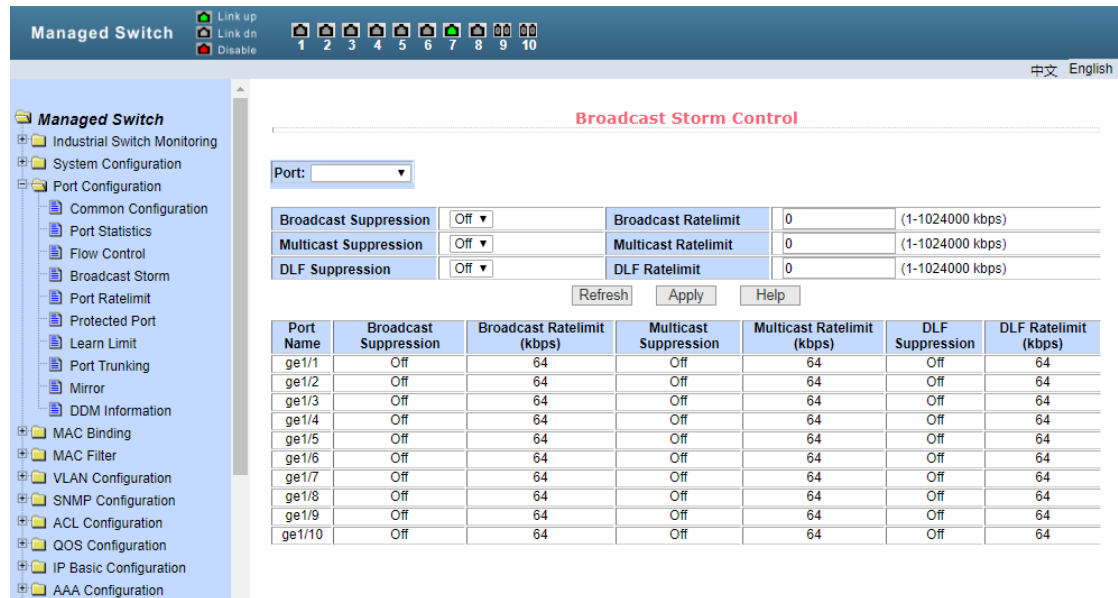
Managed Switch

Link up
Link dn
Disable

1 2 3 4 5 6 7 8 9 10

中文 English

Managed Switch
Industrial Switch Monitoring
System Configuration
Port Configuration
Common Configuration
Port Statistics
Flow Control
Broadcast Storm
Port Ratelimit
Protected Port
Learn Limit
Port Trunking
Mirror
DDM Information
MAC Binding
MAC Filter
VLAN Configuration
SNMP Configuration
ACL Configuration
QOS Configuration
IP Basic Configuration
AAA Configuration

Broadcast Storm Control

Port:

| Broadcast Suppression | Off | Broadcast Ratelimit | 0 | (1-1024000 kbps) |
|---|---|---|---|---|
| Multicast Suppression | Off | Multicast Ratelimit | 0 | (1-1024000 kbps) |
| DLF Suppression | Off | DLF Ratelimit | 0 | (1-1024000 kbps) |

Refresh Apply Help

| Port Name | Broadcast Suppression | Broadcast Ratelimit (kbps) | Multicast Suppression | Multicast Ratelimit (kbps) | DLF Suppression | DLF Ratelimit (kbps) |
|---|---|---|---|---|---|---|
| ge1/1 | Off | 64 | Off | 64 | Off | 64 |
| ge1/2 | Off | 64 | Off | 64 | Off | 64 |
| ge1/3 | Off | 64 | Off | 64 | Off | 64 |
| ge1/4 | Off | 64 | Off | 64 | Off | 64 |
| ge1/5 | Off | 64 | Off | 64 | Off | 64 |
| ge1/6 | Off | 64 | Off | 64 | Off | 64 |
| ge1/7 | Off | 64 | Off | 64 | Off | 64 |
| ge1/8 | Off | 64 | Off | 64 | Off | 64 |
| ge1/9 | Off | 64 | Off | 64 | Off | 64 |
| ge1/10 | Off | 64 | Off | 64 | Off | 64 |